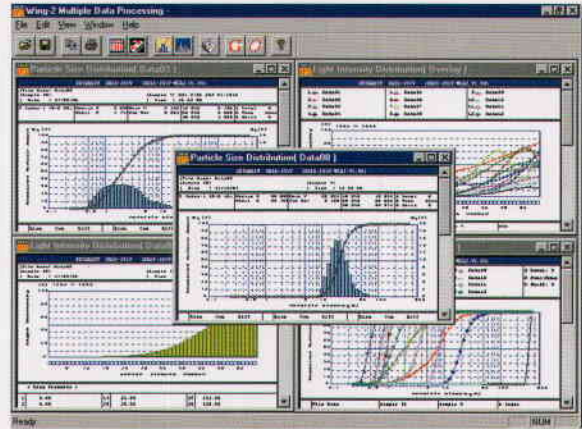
Wing-2 Multiple Data Processing

File Edit View Window Help

Particle Size Distribution( Data01 )

Light Intensity Distribution( Overlay )

Particle Size Distribution( Data08 )

Light Intensity Distribution( Data

Ready

NUM